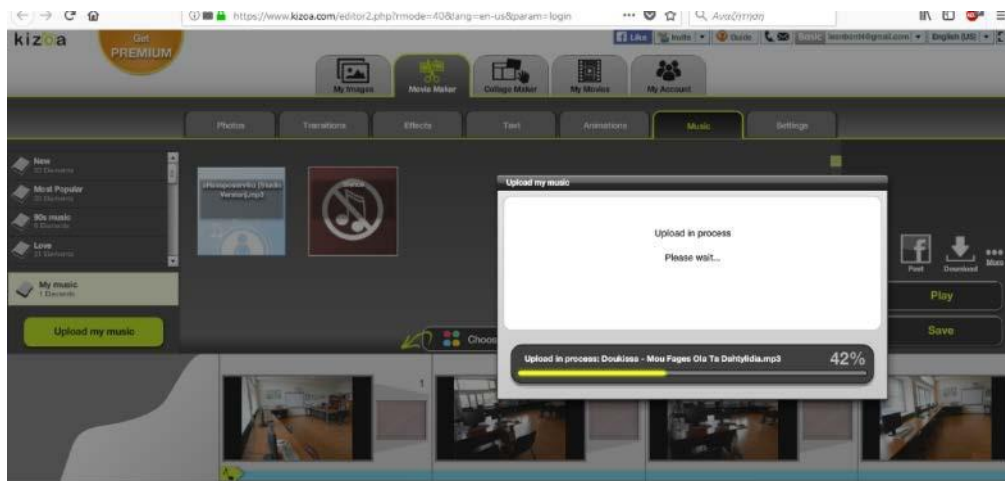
https://www.kizoa.com/editor2.php?rmode=40&lang=en-us&param=login

Αναζήτηση

kizoa

Get PREMIUM

Like Invite Guide Basic English (US)

My Images Movie Maker Collage Maker My Movies My Account

Photos Transitions Effects Text Animations Music Settings

New
Most Popular
90s music
Love
My music
1 Elements

Upload my music

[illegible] Version).mp3

Upload my music

Upload in process

Please wait...

Upload in process: Doukissa - Mou Fages Ola Ta Dahtylidia.mp3

42%

Choos

Post Download More

Play

Save

1